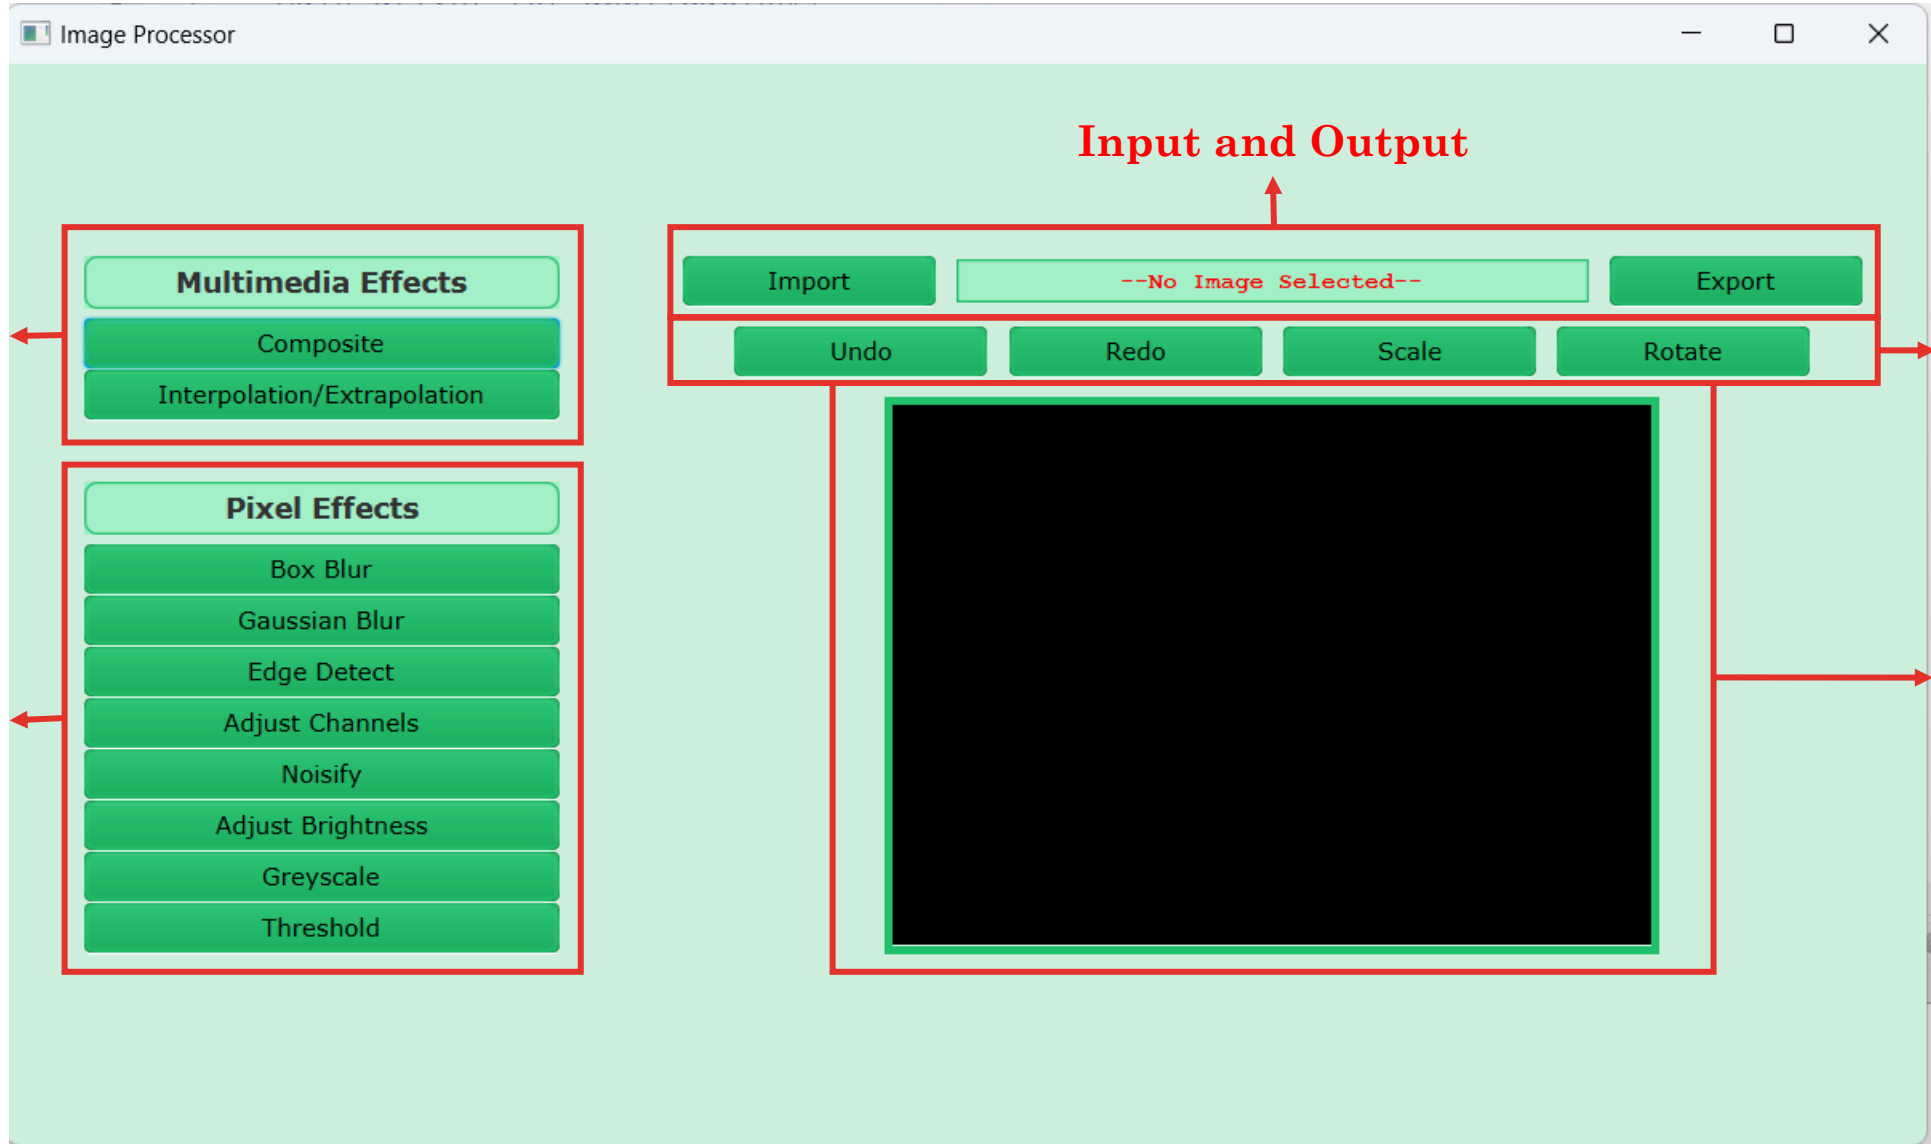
Image Processor

Input and Output

Multimedia Effects
Composite
Interpolation/Extrapolation

Pixel Effects
Box Blur
Gaussian Blur
Edge Detect
Adjust Channels
Noisify
Adjust Brightness
Greyscale
Threshold

Import
--No Image Selected--
Export

Undo
Redo
Scale
Rotate